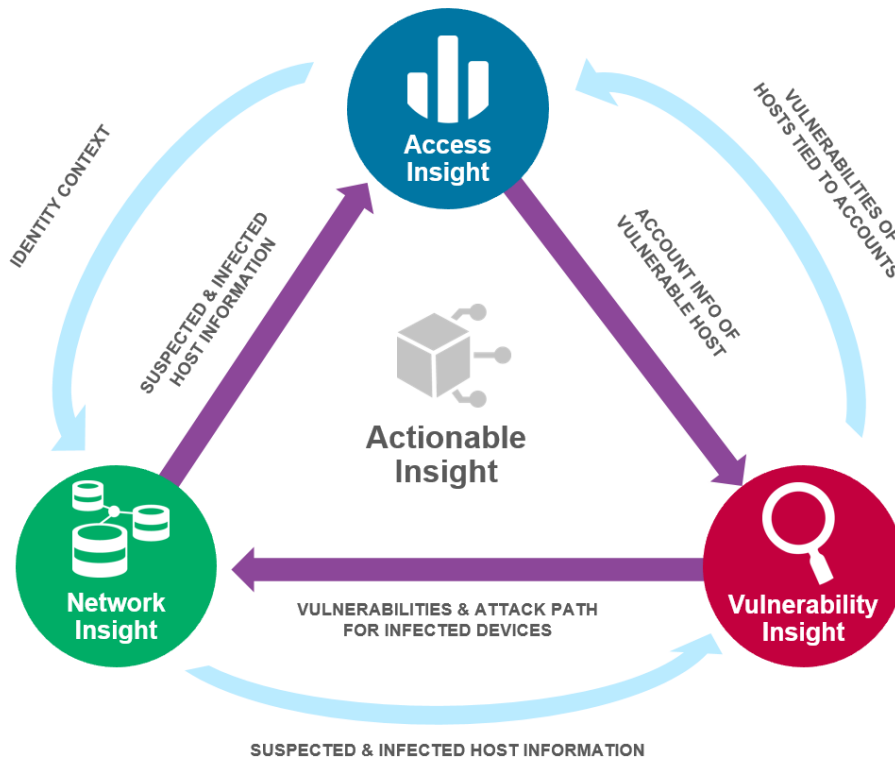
Access Insight

IDENTITY CONTEXT

VULNERABILITIES OF HOSTS TIED TO ACCOUNTS

SUSPECTED & INFECTED HOST INFORMATION

ACCOUNT INFO OF VULNERABLE HOST

Actionable Insight

Network Insight

Vulnerability Insight

VULNERABILITIES & ATTACK PATH FOR INFECTED DEVICES

SUSPECTED & INFECTED HOST INFORMATION